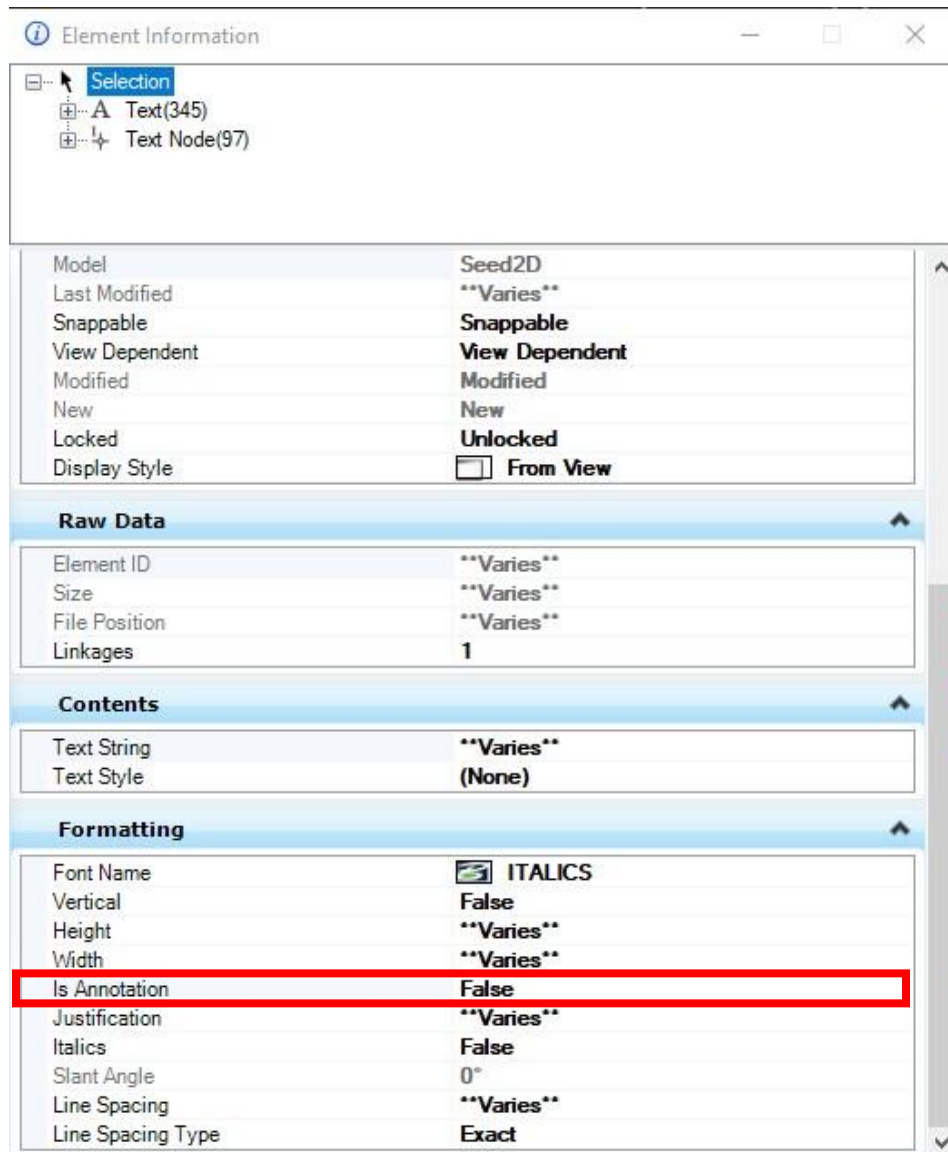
Element Information

Selection
Text(345)
Text Node(97)

| Model | Seed2D |
|---|---|
| Last Modified | \*\*Varies\*\* |
| Snappable | Snappable |
| View Dependent | View Dependent |
| Modified | Modified |
| New | New |
| Locked | Unlocked |
| Display Style | From View |

Raw Data

| Element ID | \*\*Varies\*\* |
|---|---|
| Size | \*\*Varies\*\* |
| File Position | \*\*Varies\*\* |
| Linkages | 1 |

Contents

| Text String | \*\*Varies\*\* |
|---|---|
| Text Style | (None) |

Formatting

| Font Name | ITALICS |
|---|---|
| Vertical | False |
| Height | \*\*Varies\*\* |
| Width | \*\*Varies\*\* |
| Is Annotation | False |
| Justification | \*\*Varies\*\* |
| Italics | False |
| Slant Angle | 0° |
| Line Spacing | \*\*Varies\*\* |
| Line Spacing Type | Exact |